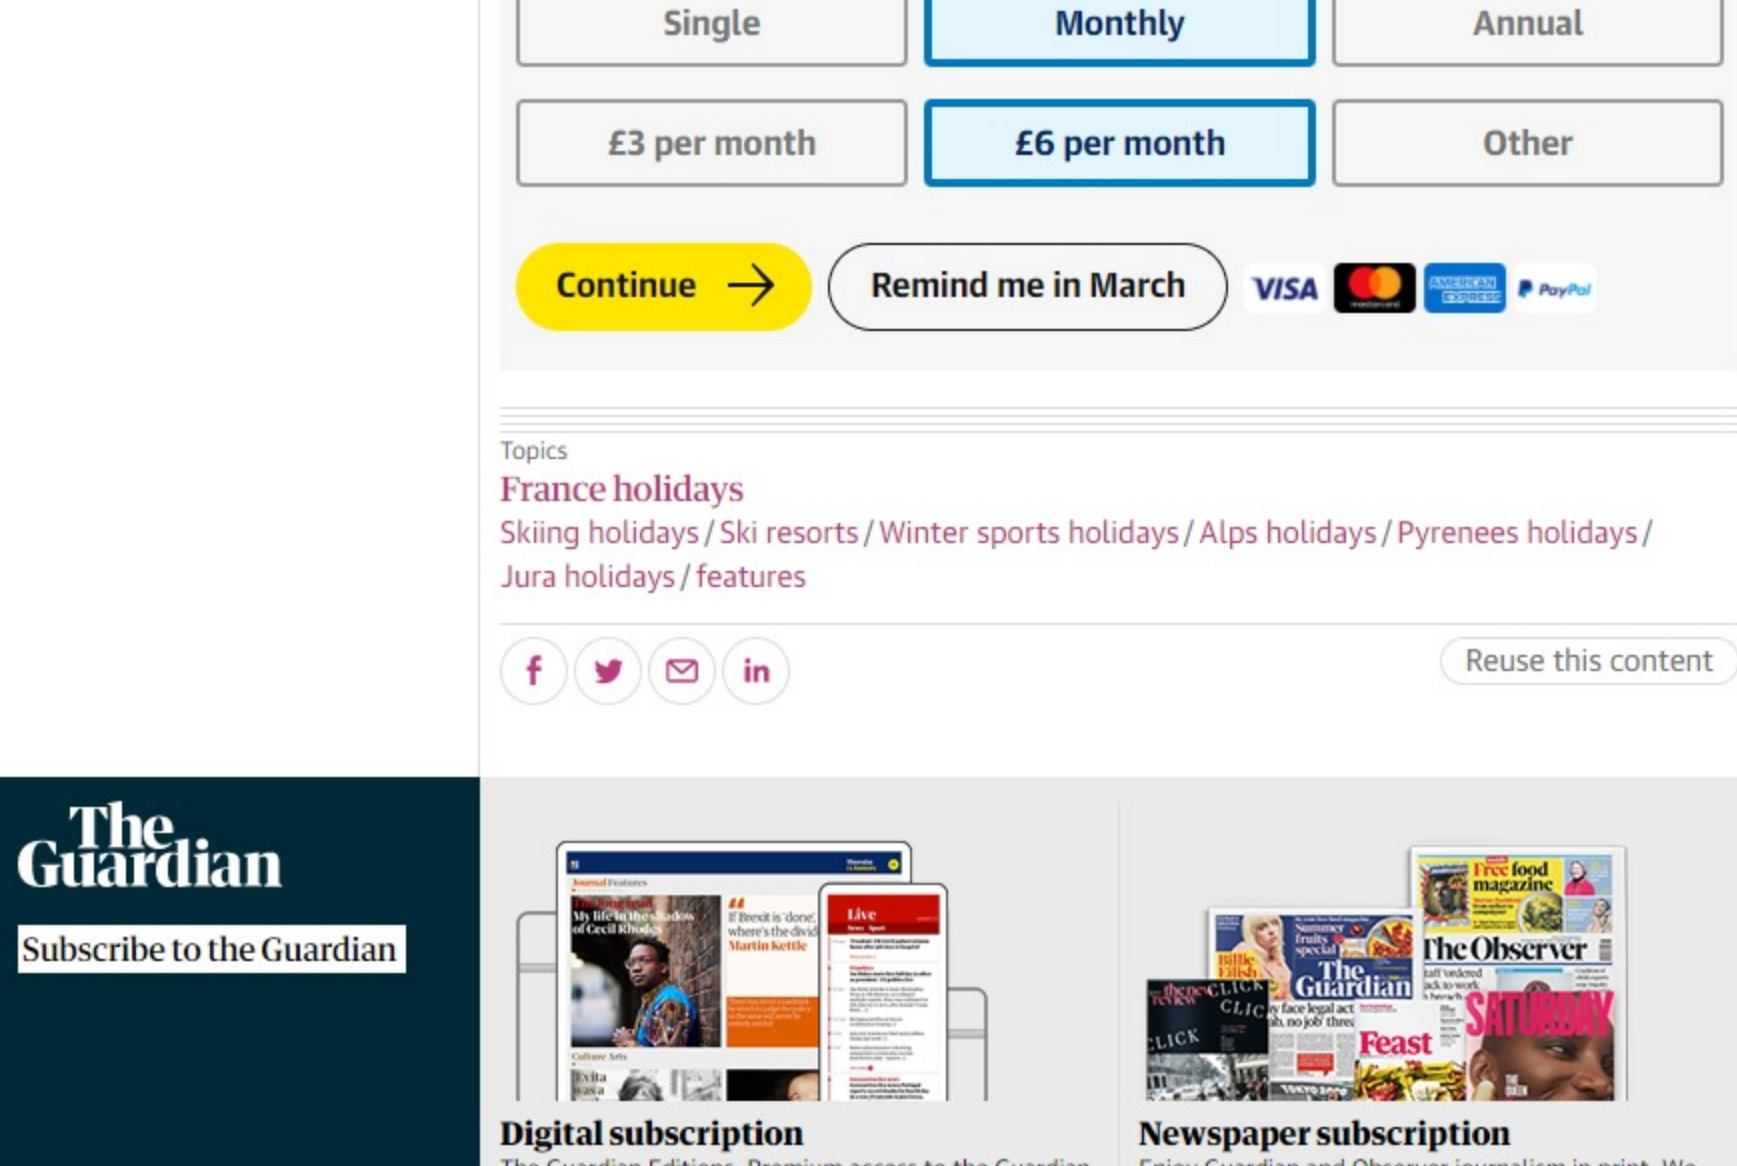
Single
Monthly
Annual

£3 per month
£6 per month
Other

Continue
Remind me in March

VISA PayPal

Topics
France holidays
Skiing holidays / Ski resorts / Winter sports holidays / Alps holidays / Pyrenees holidays / Jura holidays / features

Reuse this content

The Guardian
Subscribe to the Guardian

Digital subscription
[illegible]

Newspaper subscription
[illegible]